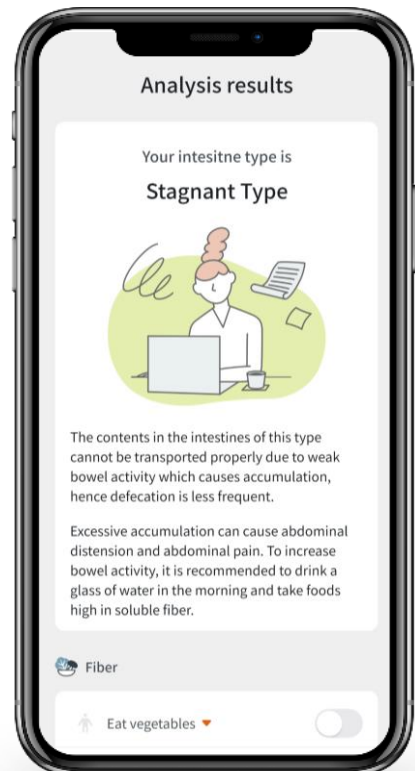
Analysis results

Your intesitne type is

Stagnant Type

The contents in the intestines of this type cannot be transported properly due to weak bowel activity which causes accumulation, hence defecation is less frequent.

Excessive accumulation can cause abdominal distension and abdominal pain. To increase bowel activity, it is recommended to drink a glass of water in the morning and take foods high in soluble fiber.

Fiber

Eat vegetables